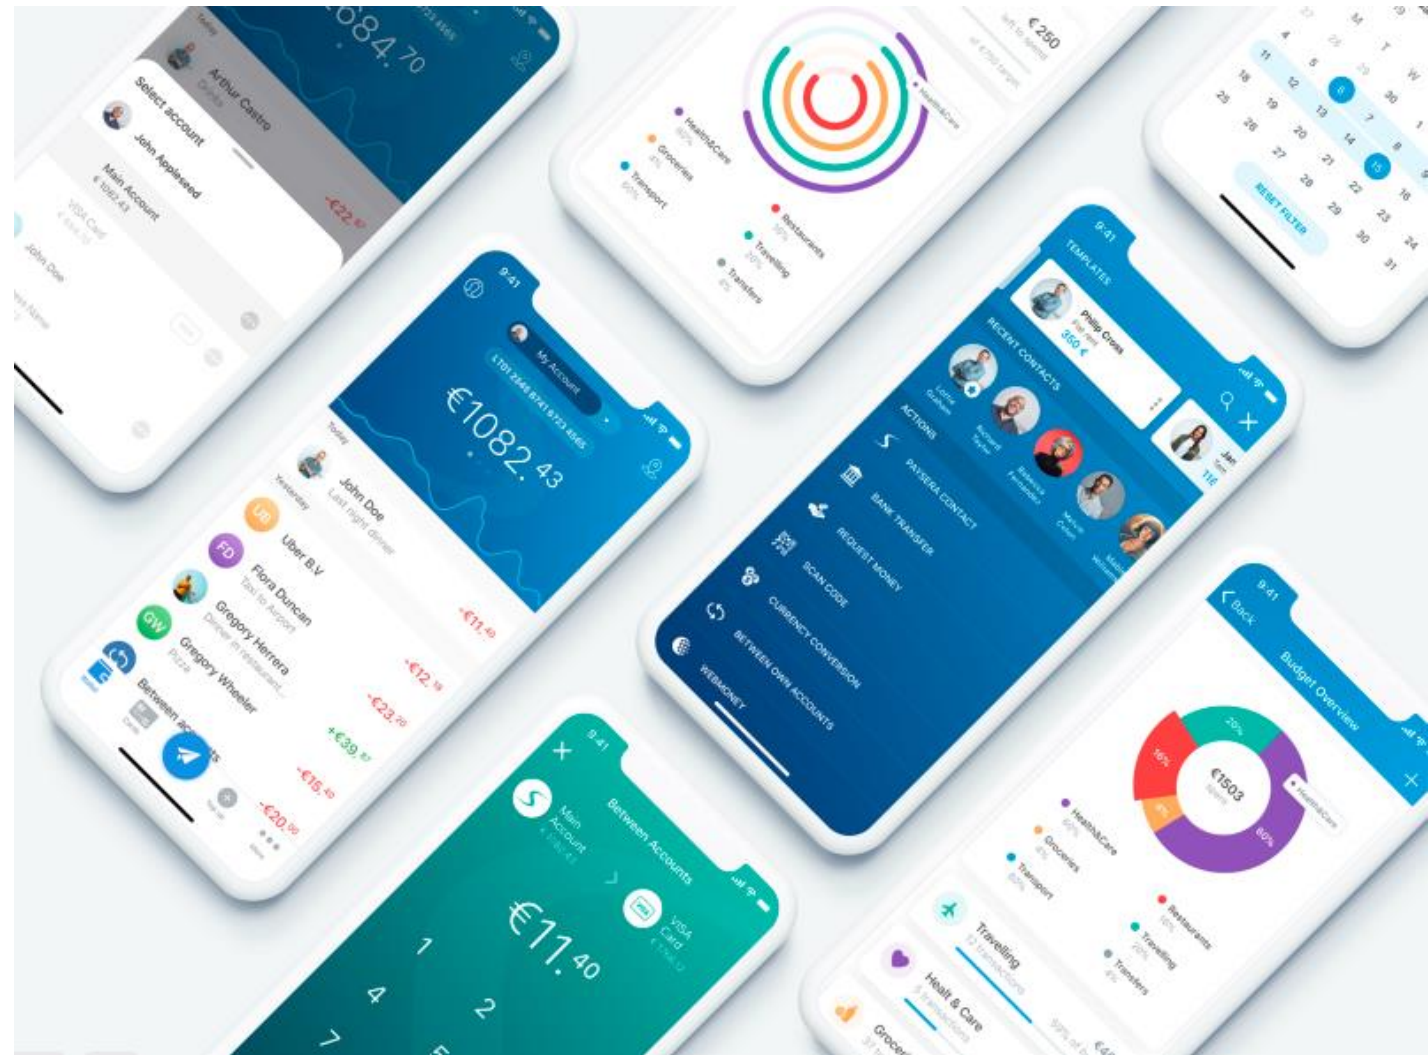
684.70

Arthur Castro
Drinks
Select account
John Appleseed
Main Account
€1082.43
VISA Card
John Doe
-€22.87

HealthCare
Groceries
Transport
Restaurants
Travelling
Transfers

€250

RESET FILTER
11 12 13 14 15 16
18 19 20 21 22 23 24
25 26 27 28 29 30 31

9:41
My Account
LT01 2846 8741 8723 4565
€1082.43
Today
John Doe
Last night dinner
Yesterday
UB Uber B.V
FD Flora Duncan
Taxi to Airport
Gregory Herrera
Dinner in restaurant
GW Gregory Wheeler
Pizza
Between accounts
-€11.40
-€12.19
-€23.20
+€39.87
-€15.40
-€20.00

9:41
TEMPLATES
Philip Cross
350 €
RECENT CONTACTS
Lottie Graham
Richard Taylor
Rebecca Fernandez
Melvin Owen
ACTIONS
PAYSERA CONTACT
BANK TRANSFER
REQUEST MONEY
SCAN CODE
CURRENCY CONVERSION
BETWEEN OWN ACCOUNTS
WEBMONEY

9:41
Between Accounts
Main Account
€1082.43
VISA Card
€11.40
1
2
4
7

9:41
Back
Budget Overview
20%
16%
8%
60%
€1503
HealthCare
Groceries
Transport
Restaurants
Travelling
Transfers
Travelling
12 transactions
Healt & Care
5 transactions
Grocer